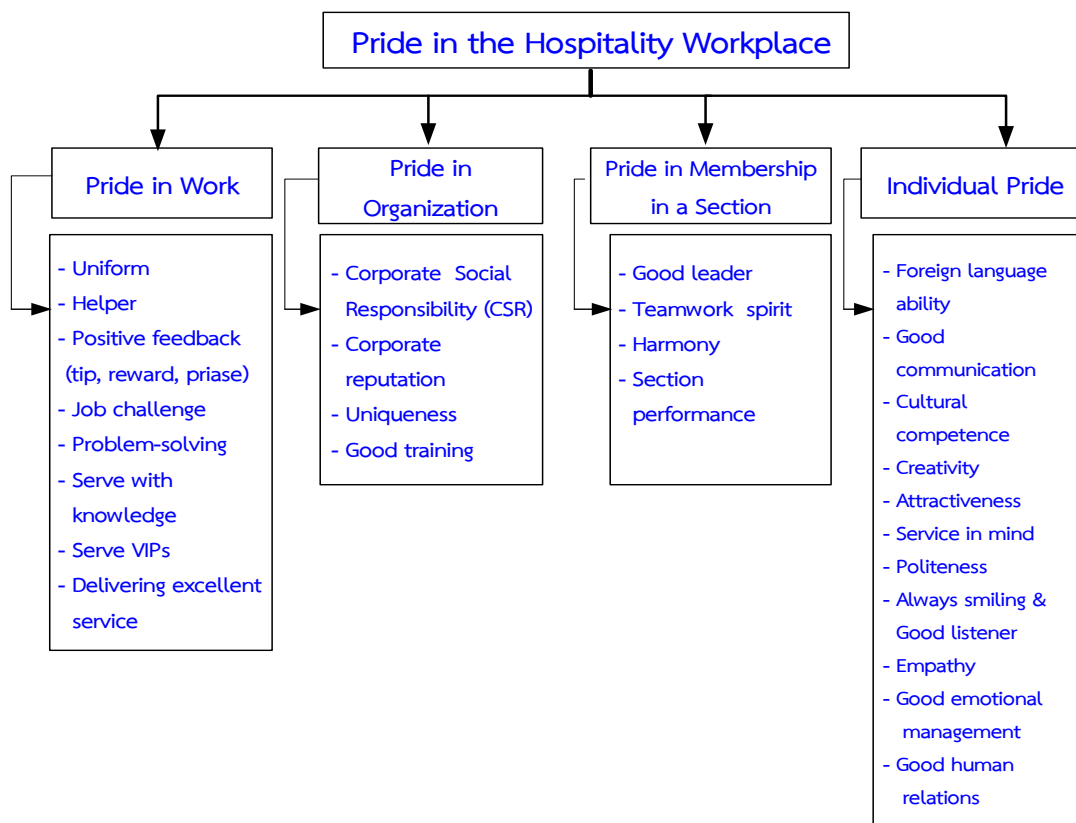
Pride in the Hospitality Workplace

Pride in Work

- Uniform
- Helper
- Positive feedback (tip, reward, priase)
- Job challenge
- Problem-solving
- Serve with knowledge
- Serve VIPs
- Delivering excellent service

Pride in Organization

- Corporate Social Responsibility (CSR)
- Corporate reputation
- Uniqueness
- Good training

Pride in Membership in a Section

- Good leader
- Teamwork spirit
- Harmony
- Section performance

Individual Pride

- Foreign language ability
- Good communication
- Cultural competence
- Creativity
- Attractiveness
- Service in mind
- Politeness
- Always smiling & Good listener
- Empathy
- Good emotional management
- Good human relations